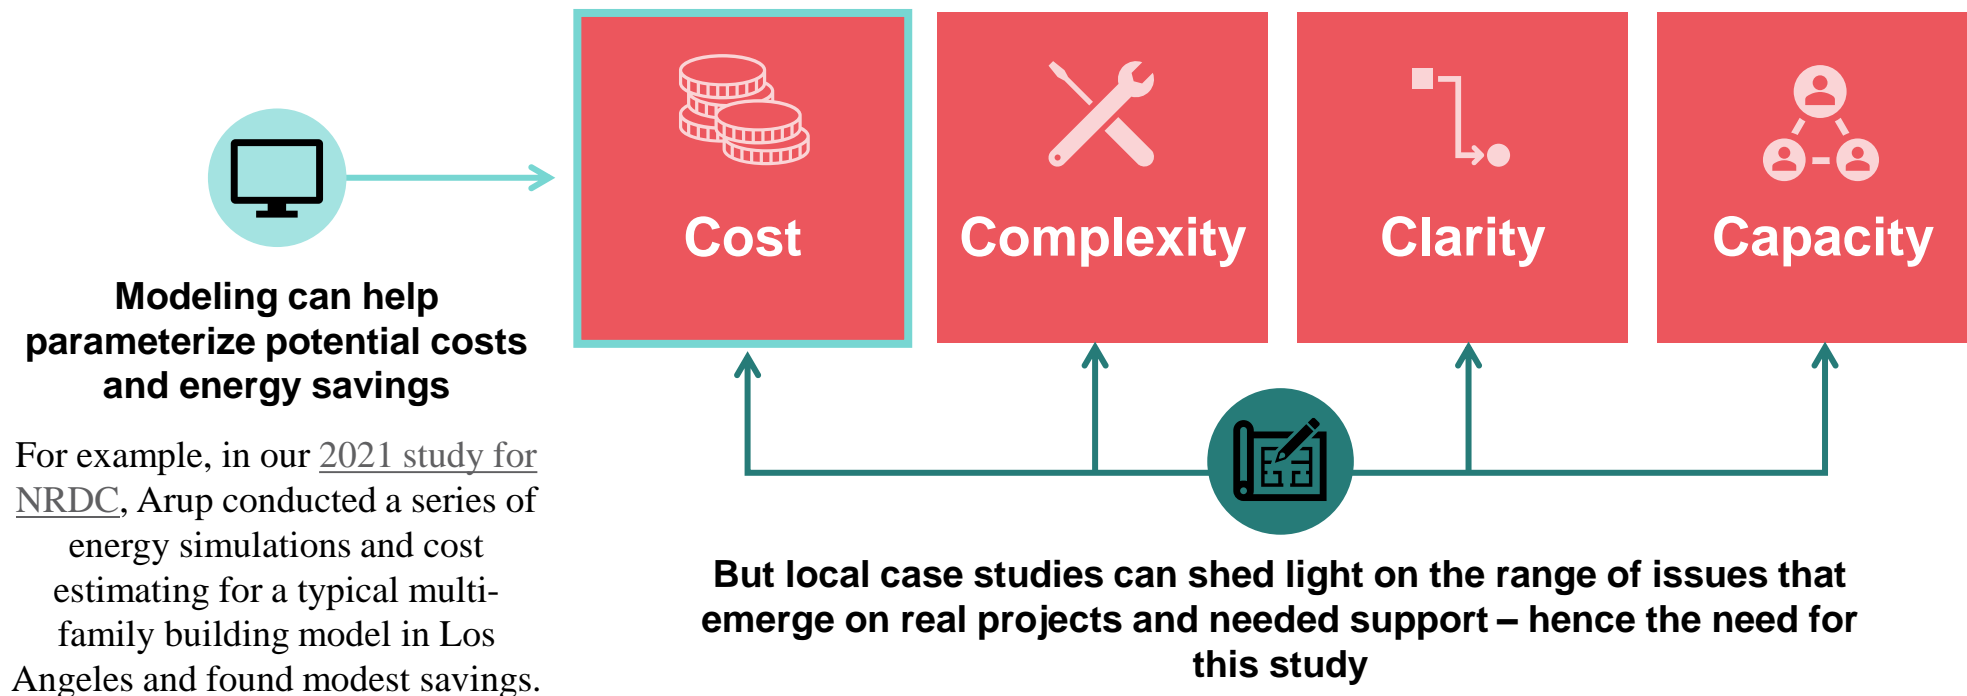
Cost

Complexity

Clarity

Capacity

Modeling can help parameterize potential costs and energy savings

For example, in our 2021 study for NRDC, Arup conducted a series of energy simulations and cost estimating for a typical multi-family building model in Los Angeles and found modest savings.

But local case studies can shed light on the range of issues that emerge on real projects and needed support – hence the need for this study